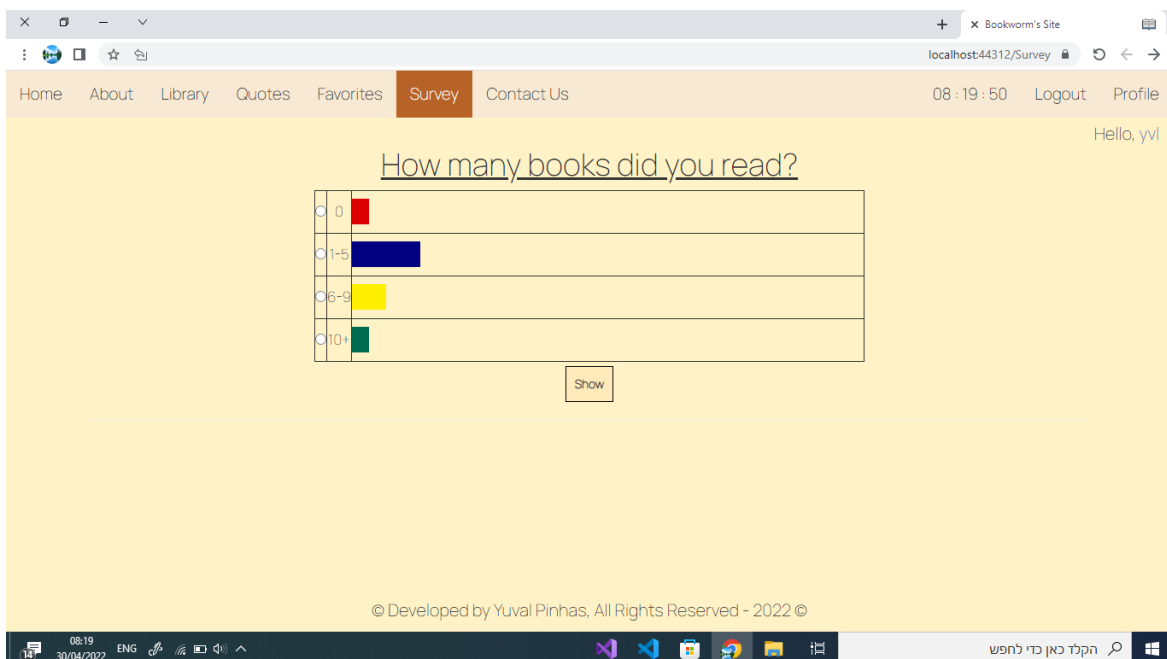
Bookworm's Site

localhost:44312/Survey

Home About Library Quotes Favorites Survey Contact Us

08 : 19 : 50 Logout Profile

Hello, yvl

How many books did you read?

| | | |
|---|---|---|
| ○ | 0 | |
| ○ | 1-5 | |
| ○ | 6-9 | |
| ○ | 10+ | |

Show

© Developed by Yuval Pinhas, All Rights Reserved - 2022 ©

08:19
30/04/2022
ENG
14

הקלד כאן כדי לחפש